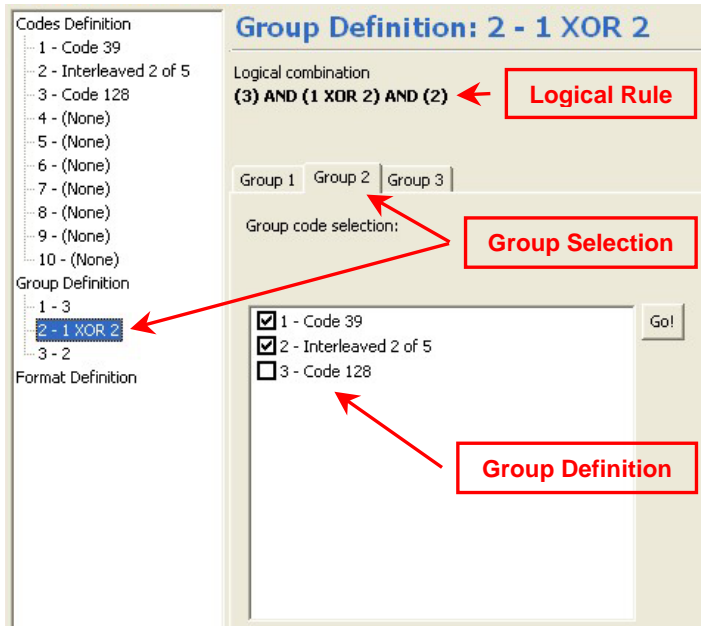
Codes Definition
1 - Code 39
2 - Interleaved 2 of 5
3 - Code 128
4 - (None)
5 - (None)
6 - (None)
7 - (None)
8 - (None)
9 - (None)
10 - (None)
Group Definition
1 - 3
2 - 1 XOR 2
3 - 2
Format Definition

Group Definition: 2 - 1 XOR 2

Logical combination
(3) AND (1 XOR 2) AND (2)

Logical Rule

Group 1 | Group 2 | Group 3

Group code selection:

Group Selection

☑ 1 - Code 39
☑ 2 - Interleaved 2 of 5
☐ 3 - Code 128

Go!

Group Definition